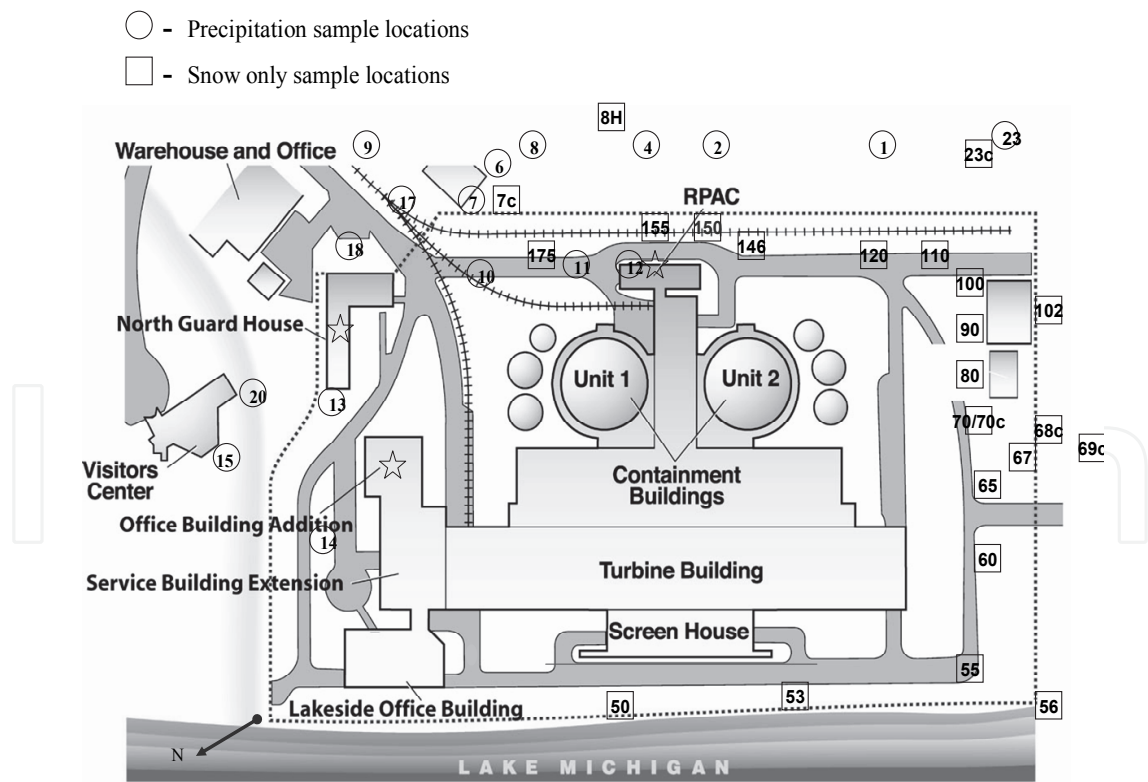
- Precipitation sample locations

- Snow only sample locations

8H

Warehouse and Office

9

8

4

2

1

23c

23

6

7

7c

RPAC

17

155

150

146

120

110

18

175

11

12

10

100

102

North Guard House

90

80

Unit 1

Unit 2

20

13

70/70c

68c

69c

67

Visitors Center

15

Containment Buildings

65

Office Building Addition

14

60

Service Building Extension

Turbine Building

Screen House

55

Lakeside Office Building

50

53

56

N

LAKE MICHIGAN